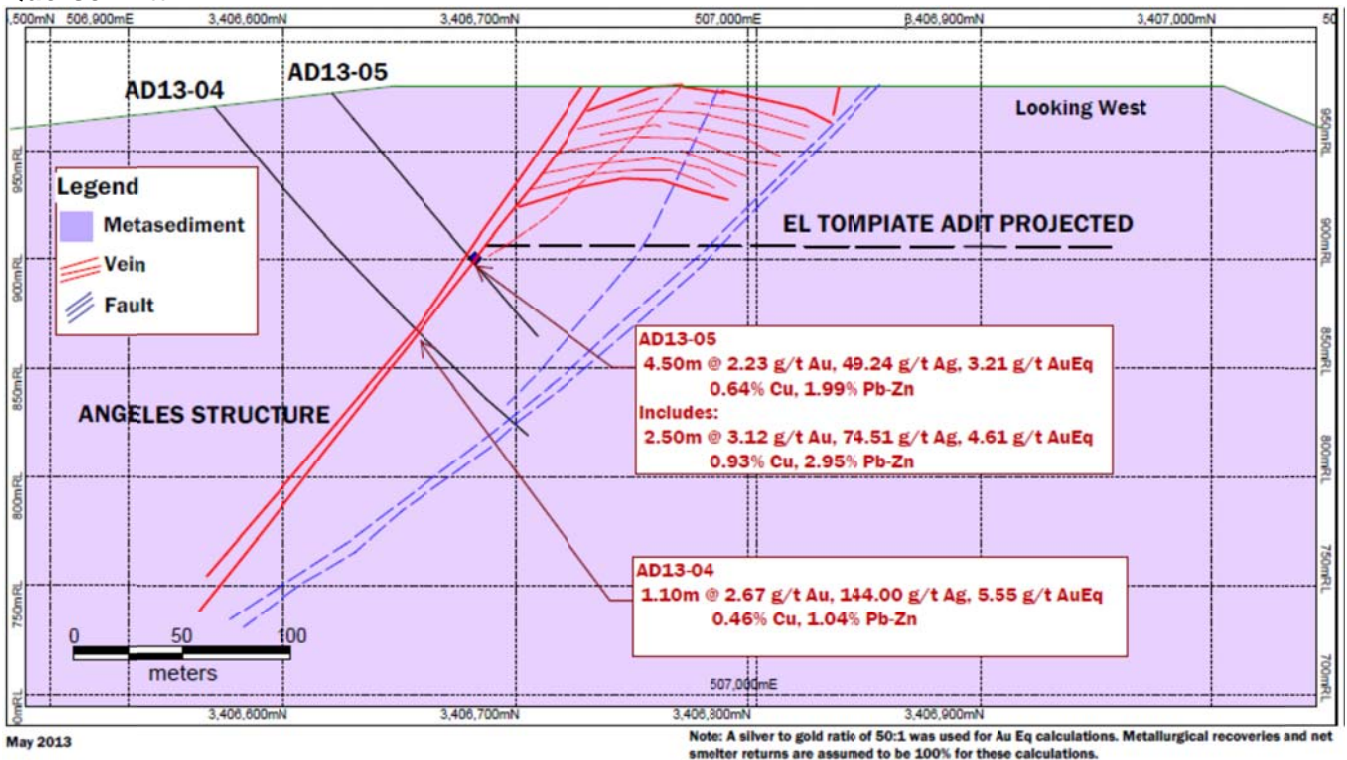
,500mN 506,900mE 3,406,600mN 3,406,700mN 507,000mE 3,406,900mN 3,407,000mN 50

AD13-04

AD13-05

Looking West

950mRL

950mRL

Legend

Metasediment

Vein

Fault

EL TOMPIATE ADIT PROJECTED

900mRL

900mRL

AD13-05
4.50m @ 2.23 g/t Au, 49.24 g/t Ag, 3.21 g/t AuEq
0.64% Cu, 1.99% Pb-Zn
Includes:
2.50m @ 3.12 g/t Au, 74.51 g/t Ag, 4.61 g/t AuEq
0.93% Cu, 2.95% Pb-Zn

850mRL

850mRL

ANGELES STRUCTURE

800mRL

800mRL

AD13-04
1.10m @ 2.67 g/t Au, 144.00 g/t Ag, 5.55 g/t AuEq
0.46% Cu, 1.04% Pb-Zn

750mRL

750mRL

0 50 100
meters

700mRL

0mRL

507,000mE

3,406,600mN 3,406,700mN 3,406,300mN 3,406,900mN

May 2013

Note: A silver to gold ratio of 50:1 was used for Au Eq calculations. Metallurgical recoveries and net smelter returns are assumed to be 100% for these calculations.